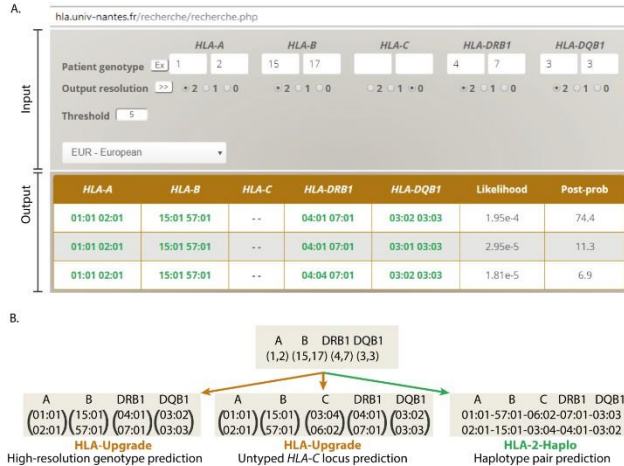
A.

hla.univ-nantes.fr/recherche/recherche.php

Input

HLA-A HLA-B HLA-C HLA-DRB1 HLA-DQB1

Patient genotype Ex 1 2 15 17 4 7 3 3

Output resolution >> ●2 ○1 ○0 ●2 ○1 ○0 ○2 ○1 ●0 ●2 ○1 ○0 ●2 ○1 ○0

Threshold 5

EUR - European

Output

| HLA-A | HLA-B | HLA-C | HLA-DRB1 | HLA-DQB1 | Likelihood | Post-prob |
|---|---|---|---|---|---|---|
| 01:01 02:01 | 15:01 57:01 | - - | 04:01 07:01 | 03:02 03:03 | 1.95e-4 | 74.4 |
| 01:01 02:01 | 15:01 57:01 | - - | 04:01 07:01 | 03:01 03:03 | 2.95e-5 | 11.3 |
| 01:01 02:01 | 15:01 57:01 | - - | 04:04 07:01 | 03:02 03:03 | 1.81e-5 | 6.9 |

B.

A B DRB1 DQB1
(1,2) (15,17) (4,7) (3,3)

A B DRB1 DQB1
$\binom{01:01}{02:01}\binom{15:01}{57:01}\binom{04:01}{07:01}\binom{03:02}{03:03}$
HLA-Upgrade
High-resolution genotype prediction

A B C DRB1 DQB1
$\binom{01:01}{02:01}\binom{15:01}{57:01}\binom{03:04}{06:02}\binom{04:01}{07:01}\binom{03:02}{03:03}$
HLA-Upgrade
Untyped HLA-C locus prediction

A B C DRB1 DQB1
01:01-57:01-06:02-07:01-03:03
02:01-15:01-03:04-04:01-03:02
HLA-2-Haplo
Haplotype pair prediction